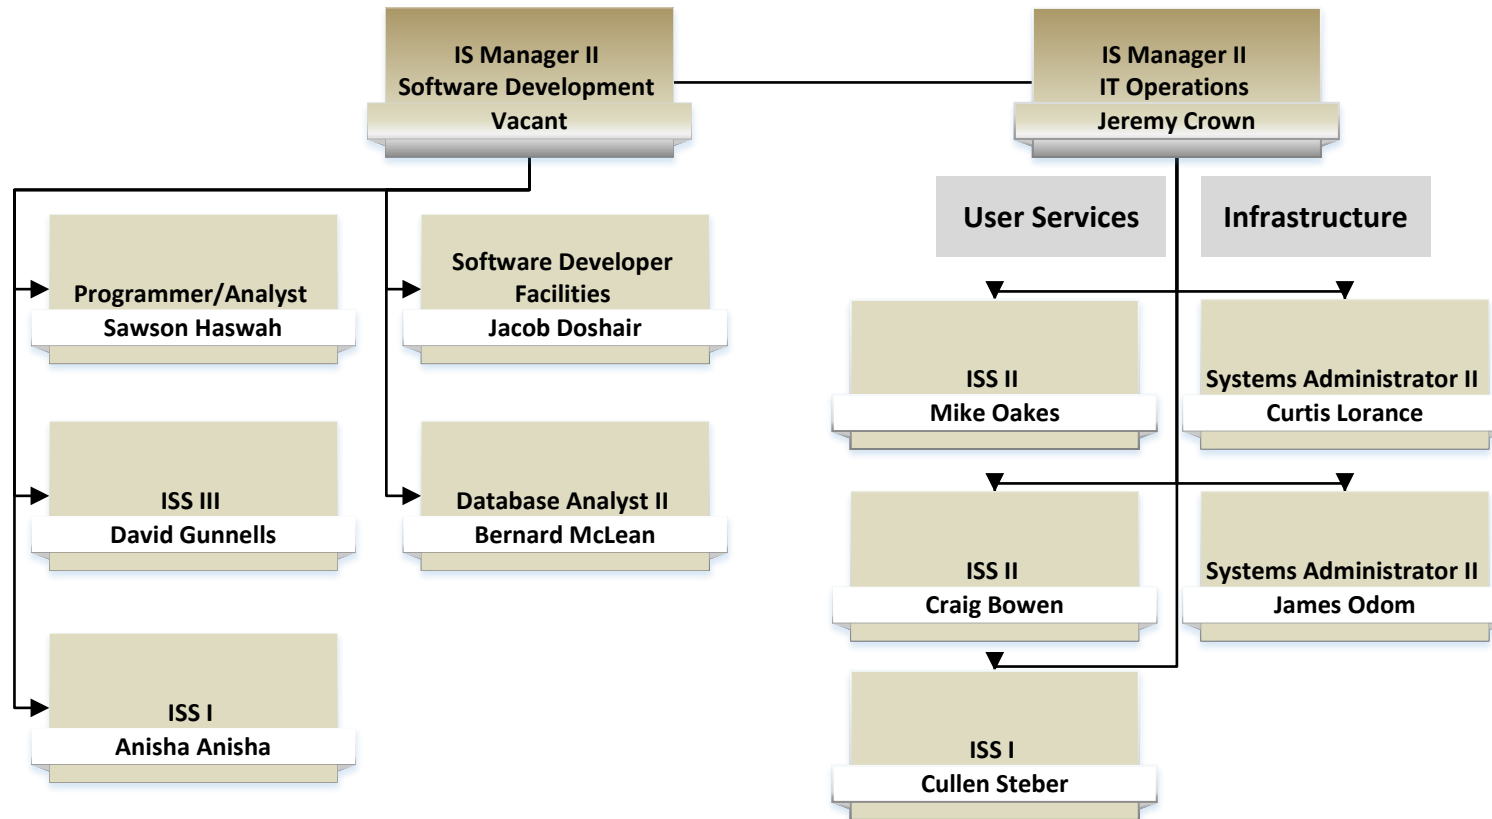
IS Manager II
Software Development
Vacant

IS Manager II
IT Operations
Jeremy Crown

Programmer/Analyst
Sawson Haswah

Software Developer
Facilities
Jacob Doshair

ISS III
David Gunnells

Database Analyst II
Bernard McLean

ISS I
Anisha Anisha

User Services

Infrastructure

ISS II
Mike Oakes

Systems Administrator II
Curtis Lorance

ISS II
Craig Bowen

Systems Administrator II
James Odom

ISS I
Cullen Steber